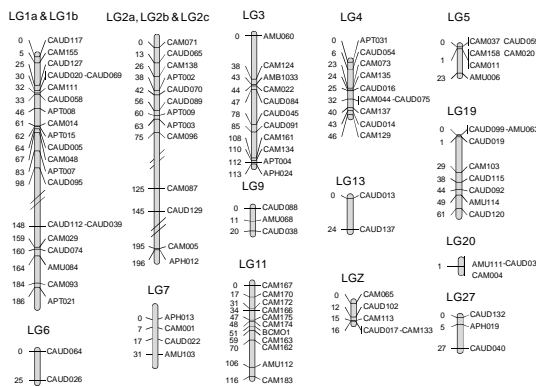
LG1a & LG1b
0 CAUD117
5 CAM155
25 CAUD127
30 CAUD020 -CAUD069
32 CAM111
35 CAUD058
46 APT008
61 CAM014
62 APT015
65 CAUD005
67 CAM048
83 APT007
98 CAUD095
148 CAUD112 -CAUD039
159 CAM029
160 CAUD074
164 AMU084
184 CAM093
186 APT021

LG2a, LG2b & LG2c
0 CAM071
13 CAUD065
26 CAM138
28 APT002
42 CAUD070
56 CAUD089
60 APT009
63 APT003
75 CAM096
125 CAM087
145 CAUD129
195 CAM005
196 APH012

LG3
0 AMU060
38 CAM124
43 AMB1033
44 CAM022
47 CAUD084
78 CAUD045
85 CAUD091
108 CAM161
110 CAM134
112 APT004
113 APH024

LG9
0 CAUD088
11 AMU068
20 CAUD038

LG4
0 APT031
6 CAUD054
23 CAM073
24 CAM135
25 CAUD016
32 CAM044 -CAUD075
37 CAM137
40 CAUD014
46 CAM129

LG13
0 CAUD013
24 CAUD137

LG5
0 CAM037 CAUD059
1 CAM158 CAM020
1 CAM011
23 AMU006

LG19
0 CAUD099 -AMU063
1 CAUD019
29 CAM103
35 CAUD115
38 CAUD092
44 AMU114
61 CAUD120

LG20
1 AMU111 -CAUD031
CAM004

LG6
0 CAUD064
25 CAUD026

LG7
0 APH013
5 CAM001
21 CAUD022
31 AMU103

LG11
0 CAM167
17 CAM170
31 CAM172
34 CAM166
37 CAM175
48 CAM174
51 BCMO1
57 CAM163
70 CAM162
106 AMU112
116 CAM183

LGZ
0 CAM065
12 CAUD102
15 CAM113
16 CAUD017 -CAM133

LG27
0 CAUD132
5 APH019
27 CAUD040